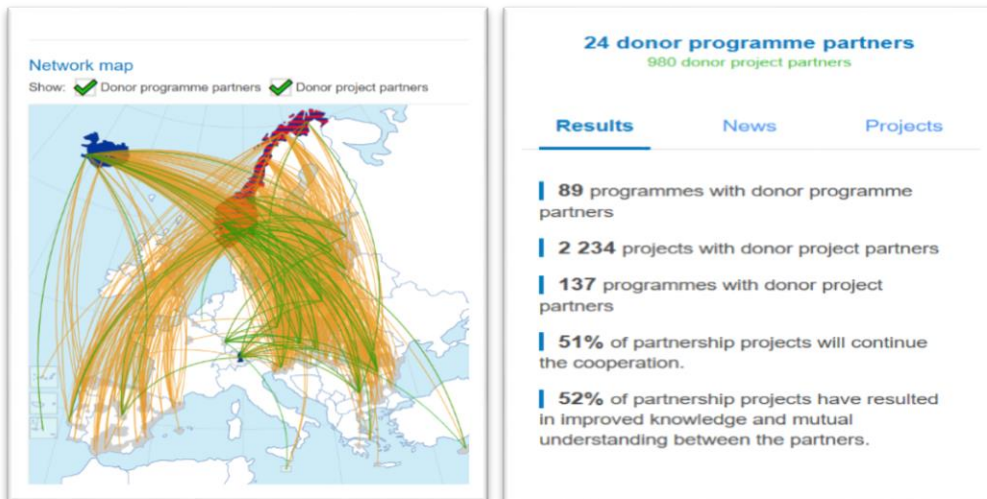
Network map

Show: Donor programme partners Donor project partners

24 donor programme partners

980 donor project partners

Results News Projects

89 programmes with donor programme partners

2 234 projects with donor project partners

137 programmes with donor project partners

51% of partnership projects will continue the cooperation.

52% of partnership projects have resulted in improved knowledge and mutual understanding between the partners.